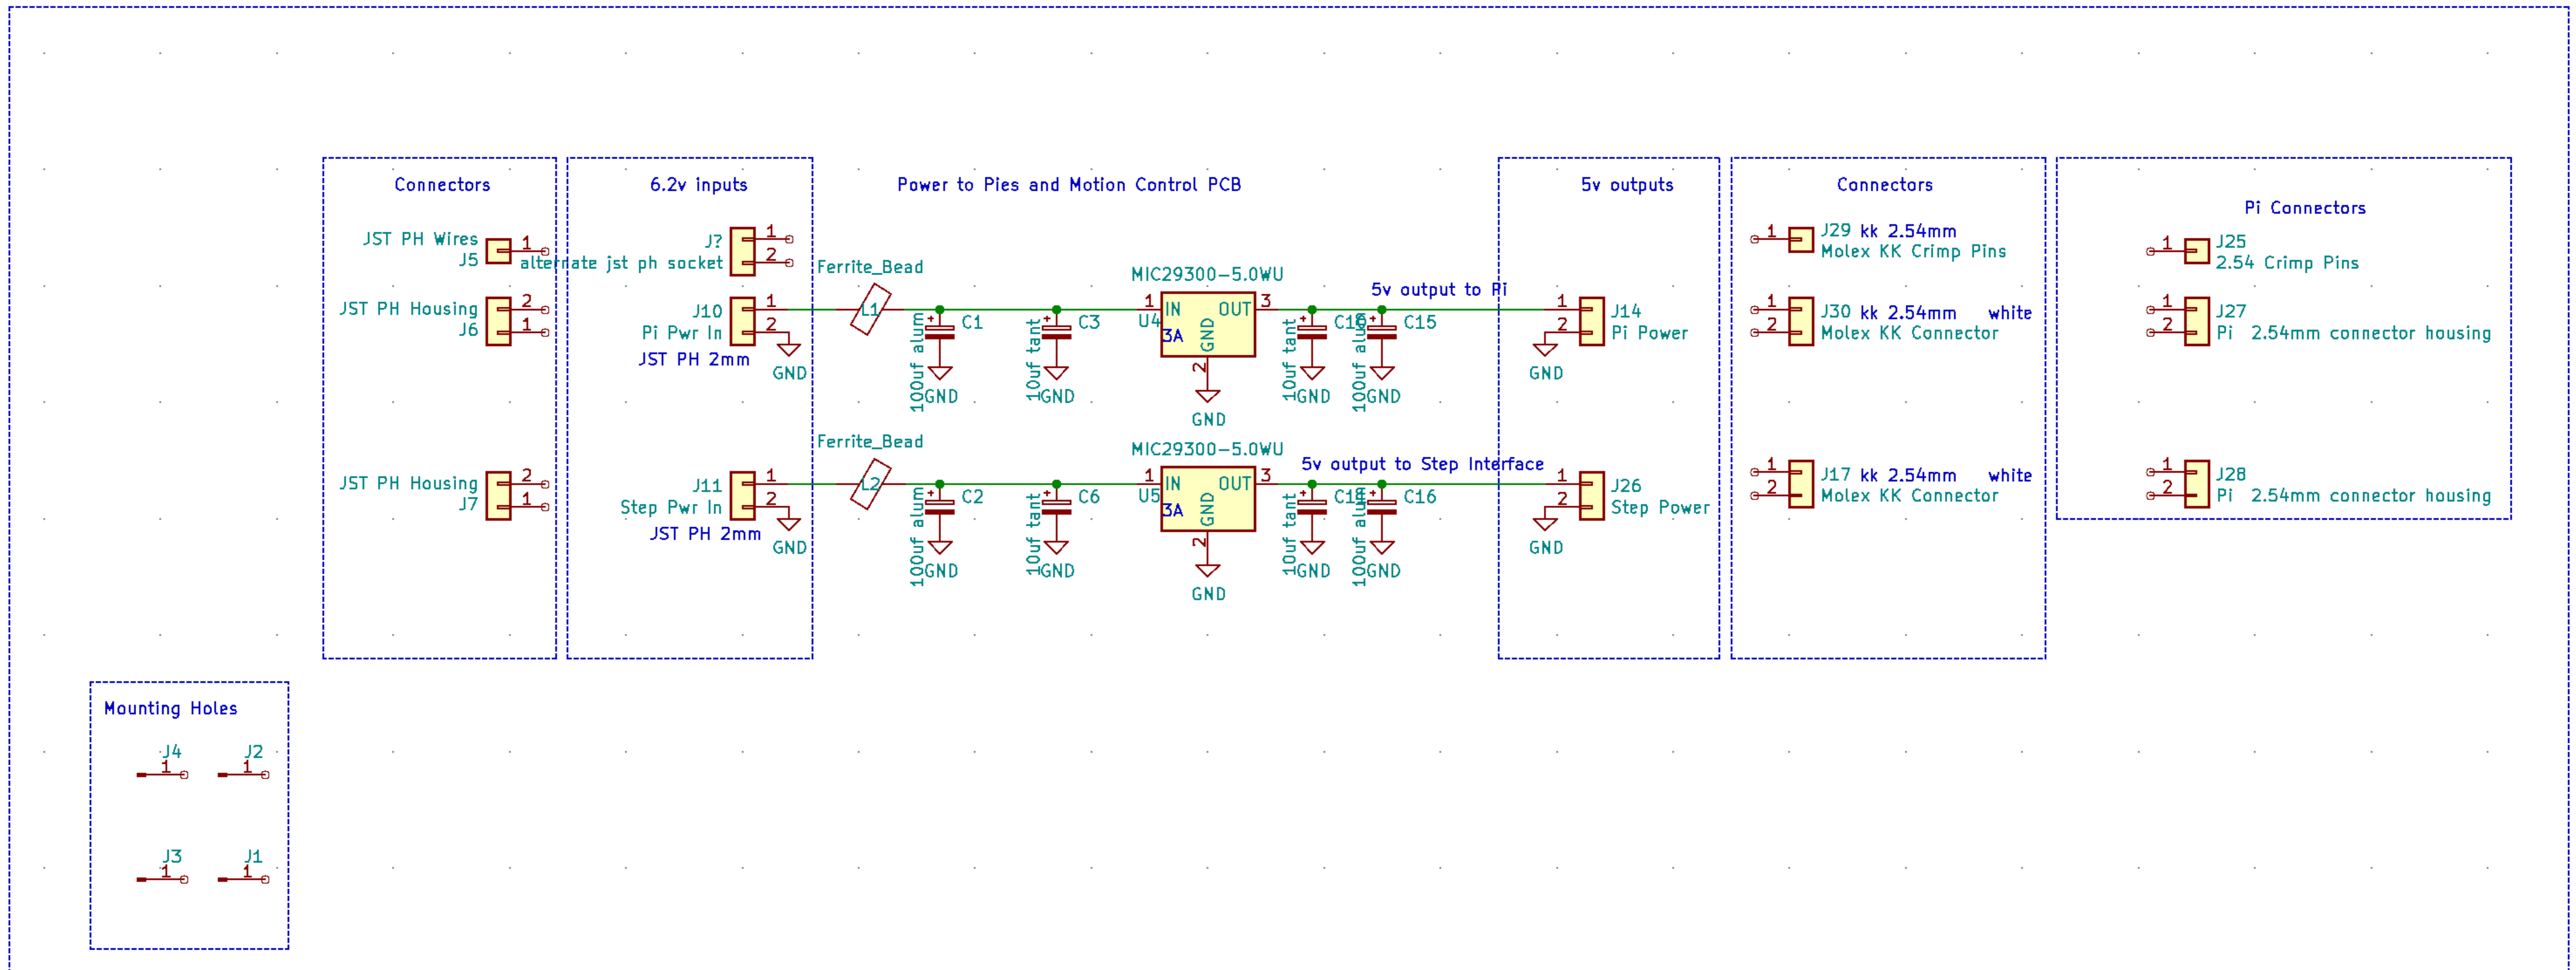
Connectors

JST PH Wires
J5
1

JST PH Housing
J6
2
1

JST PH Housing
J7
2
1

6.2v inputs

J?
1
2
alternate jst ph socket

J10
Pi Pwr In
1
2
JST PH 2mm
GND

J11
Step Pwr In
1
2
JST PH 2mm
GND

Power to Pies and Motion Control PCB

Ferrite_Bead
L1
C1
100uf alum
GND
C3
10uf tant
GND
MIC29300-5.0WU
1
IN
OUT
3
U4
3A
GND
2
GND
C10
10uf tant
GND
C15
100uf alum
GND
5v output to Pi

Ferrite_Bead
L2
C2
100uf alum
GND
C6
10uf tant
GND
MIC29300-5.0WU
1
IN
OUT
3
U5
3A
GND
2
GND
C11
10uf tant
GND
C16
100uf alum
GND
5v output to Step Interface

5v outputs

1
2
J14
Pi Power
GND

1
2
J26
Step Power
GND

Connectors

1
J29 kk 2.54mm
Molex KK Crimp Pins

1
2
J30 kk 2.54mm white
Molex KK Connector

1
2
J17 kk 2.54mm white
Molex KK Connector

Pi Connectors

1
J25
2.54 Crimp Pins

1
2
J27
Pi 2.54mm connector housing

1
2
J28
Pi 2.54mm connector housing

Mounting Holes

J4
1
J2
1
J3
1
J1
1